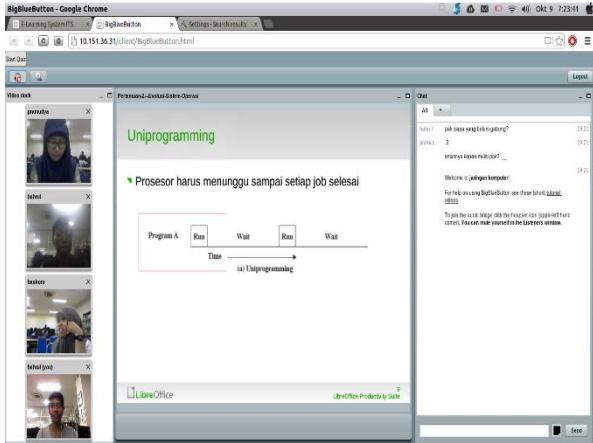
BigBlueButton - Google Chrome

Okt 9 7:23:41

E-learning System ITS | BigBlueButton | Settings - Search results

10.151.36.31/client/BigBlueButton.html

Start Quiz

Logout

Video dock

yourvahya

fadmil

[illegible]

fadmil (you)

Pertemuan-2--Evolusi-Sistem-Operasi

Uniprogramming

Prosesor harus menunggu sampai setiap job selesai

Program A | Run | Wait | Run | Wait

Time

(a) Uniprogramming

LibreOffice

LibreOffice Productivity Suite

Chat

All

pak siapa yang belum gabung?

3

ketiknya lagian multi job? __

Welcome to jaringan komputer!

For help on using BigBlueButton see these (short) tutorial videos.

To join the audio bridge click the headset icon (upper-left hand corner). You can mute yourself in the Listeners window.

Send